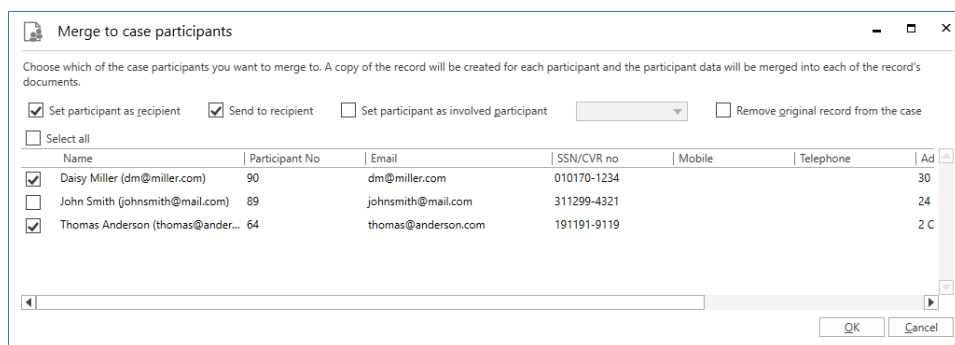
Merge to case participants

Choose which of the case participants you want to merge to. A copy of the record will be created for each participant and the participant data will be merged into each of the record's documents.

Set participant as recipient Send to recipient Set participant as involved participant Remove original record from the case

Select all

| | Name | Participant No | Email | SSN/CVR no | Mobile | Telephone | Ad |
|---|---|---|---|---|---|---|---|
| ✓ | Daisy Miller (dm@miller.com) | 90 | dm@miller.com | 010170-1234 | | | 30 |
| | John Smith (johnsmith@mail.com) | 89 | johnsmith@mail.com | 311299-4321 | | | 24 |
| ✓ | Thomas Anderson (thomas@ander... | 64 | thomas@anderson.com | 191191-9119 | | | 2 C |

OK Cancel